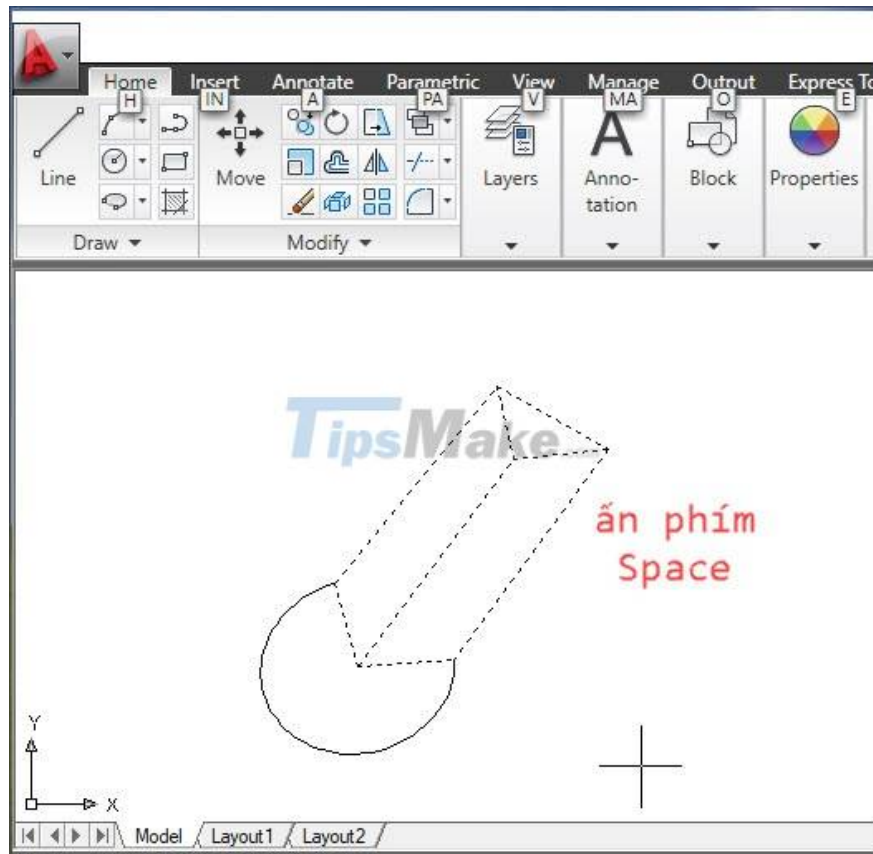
Home H Insert IN Annotate A Parametric PA View V Manage MA Output O Express To E

Line

Move

Layers

Anno-tation

Block

Properties

Draw ▾

Modify ▾

TipsMake

ấn phím Space

Y

X

Model Layout1 Layout2